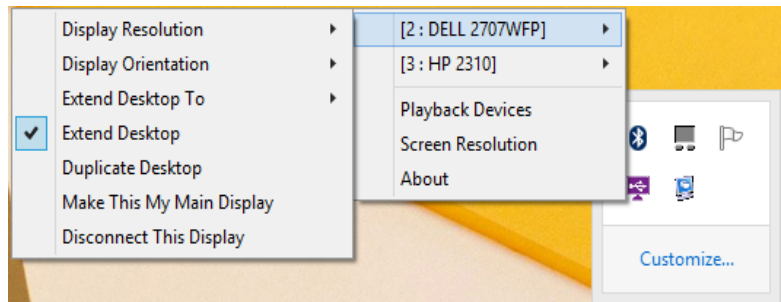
Display Resolution
Display Orientation
Extend Desktop To
Extend Desktop
Duplicate Desktop
Make This My Main Display
Disconnect This Display

[2 : DELL 2707WFP]
[3 : HP 2310]
Playback Devices
Screen Resolution
About

Customize...